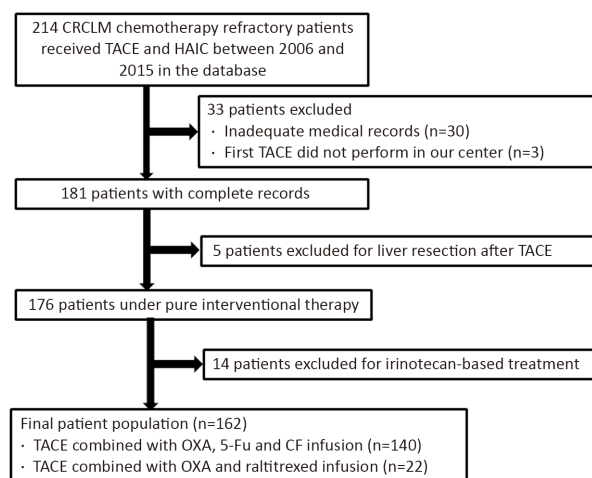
214 CRCLM chemotherapy refractory patients received TACE and HAIC between 2006 and 2015 in the database

33 patients excluded
· Inadequate medical records (n=30)
· First TACE did not perform in our center (n=3)

181 patients with complete records

5 patients excluded for liver resection after TACE

176 patients under pure interventional therapy

14 patients excluded for irinotecan-based treatment

Final patient population (n=162)
· TACE combined with OXA, 5-Fu and CF infusion (n=140)
· TACE combined with OXA and raltitrexed infusion (n=22)